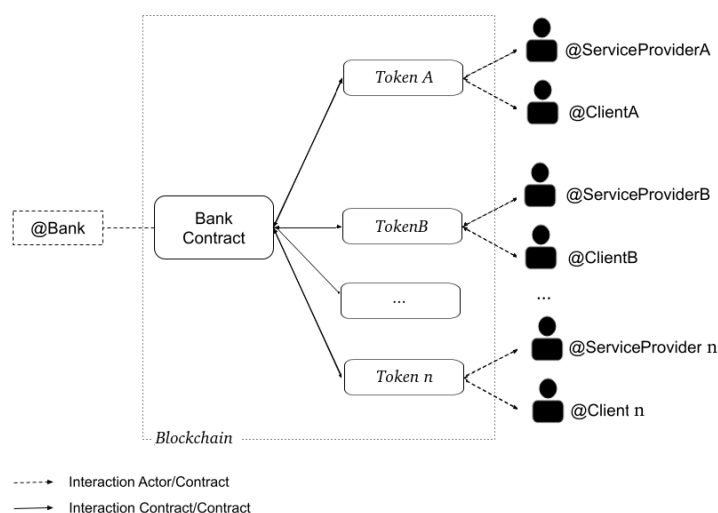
@Bank

Bank Contract

Token A

TokenB

...

Token n

Blockchain

@ServiceProviderA

@ClientA

@ServiceProviderB

@ClientB

...

@ServiceProvider n

@Client n

Interaction Actor/Contract

Interaction Contract/Contract